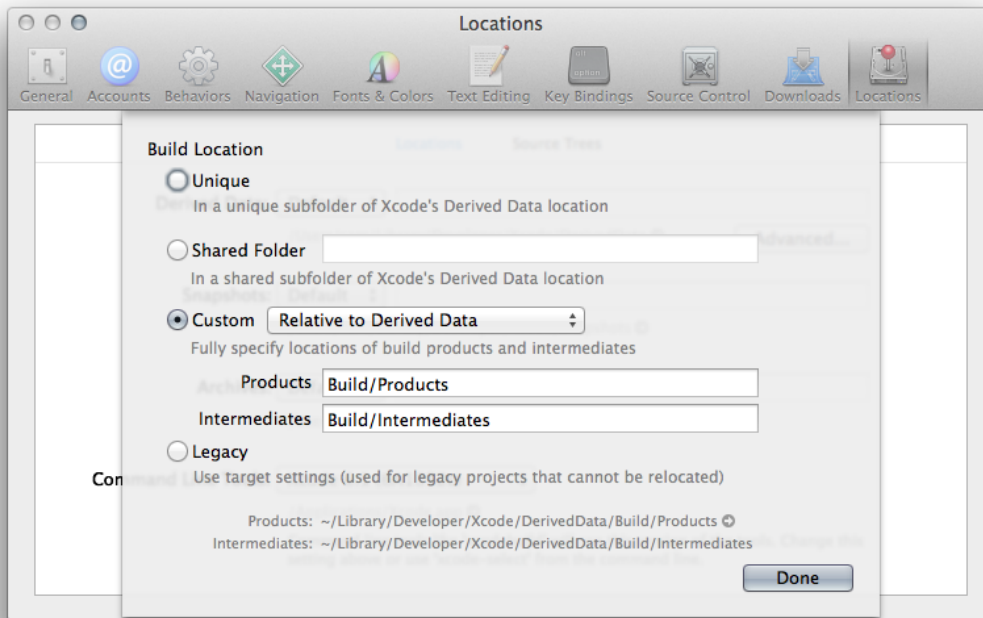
Locations

General Accounts Behaviors Navigation Fonts & Colors Text Editing Key Bindings Source Control Downloads Locations

Build Location

Unique
In a unique subfolder of Xcode's Derived Data location

Shared Folder
In a shared subfolder of Xcode's Derived Data location

Custom Relative to Derived Data
Fully specify locations of build products and intermediates

Products Build/Products

Intermediates Build/Intermediates

Legacy
Use target settings (used for legacy projects that cannot be relocated)

Com

Products: ~/Library/Developer/Xcode/DerivedData/Build/Products
Intermediates: ~/Library/Developer/Xcode/DerivedData/Build/Intermediates

Done